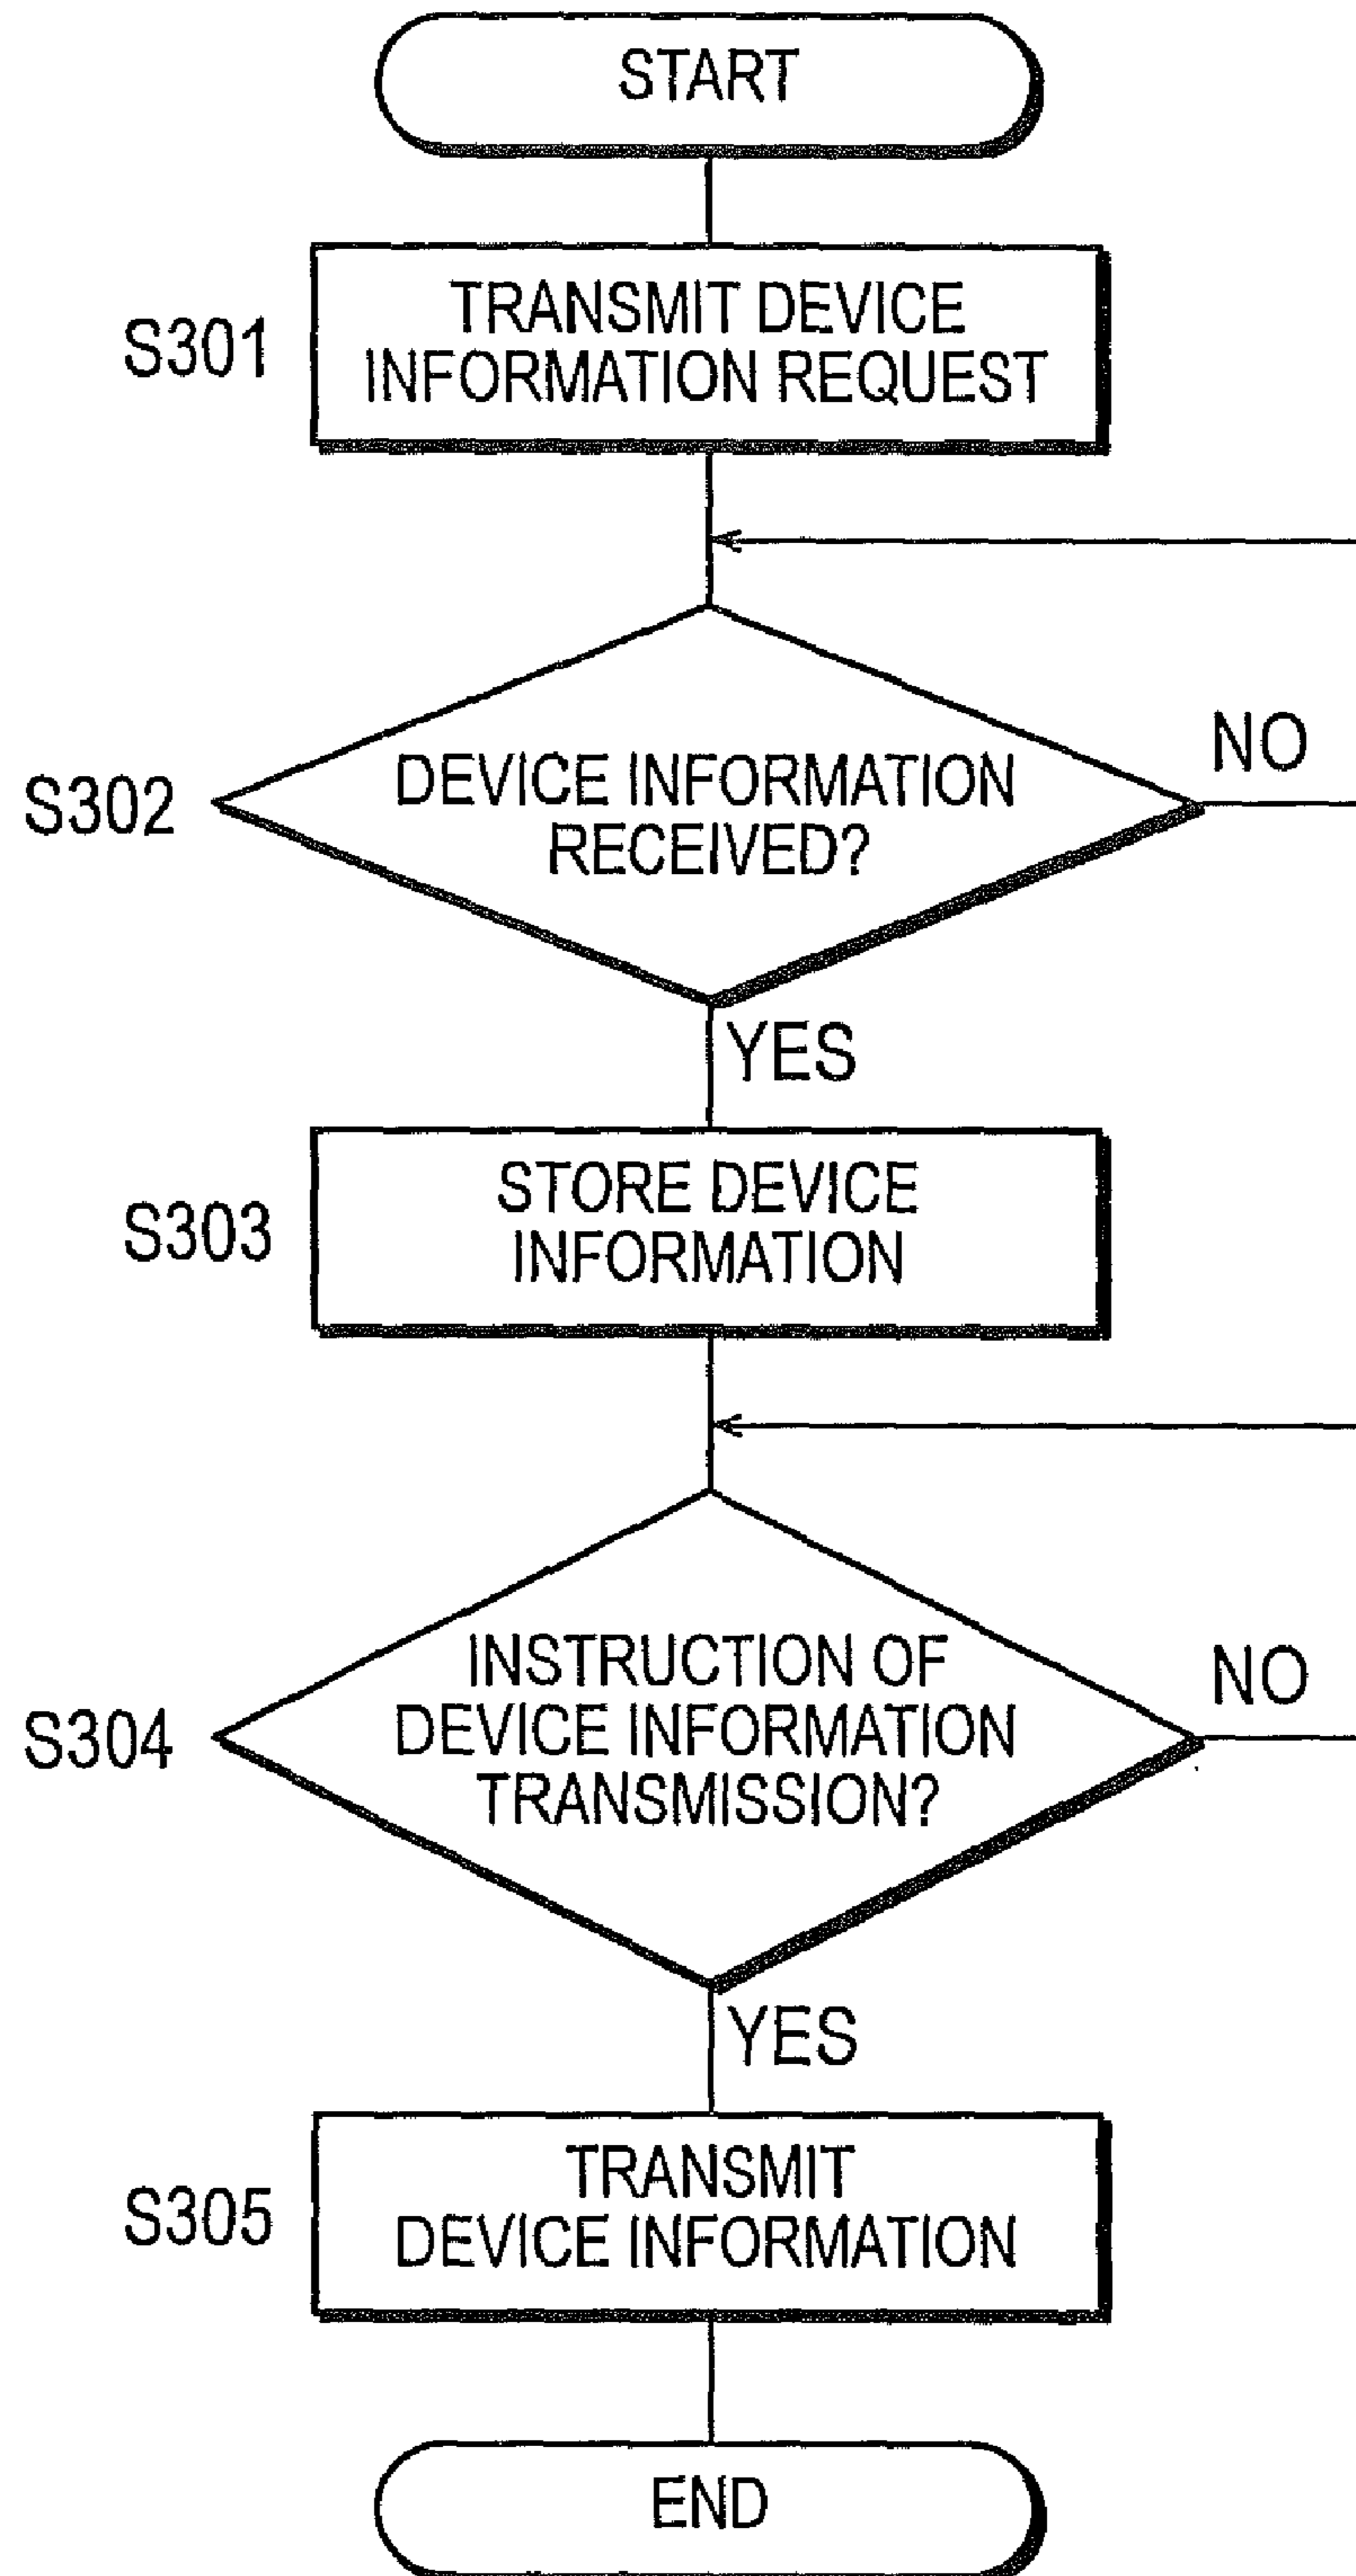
START

S301
TRANSMIT DEVICE INFORMATION REQUEST

S302
DEVICE INFORMATION RECEIVED?

NO

YES

S303
STORE DEVICE INFORMATION

S304
INSTRUCTION OF DEVICE INFORMATION TRANSMISSION?

NO

YES

S305
TRANSMIT DEVICE INFORMATION

END